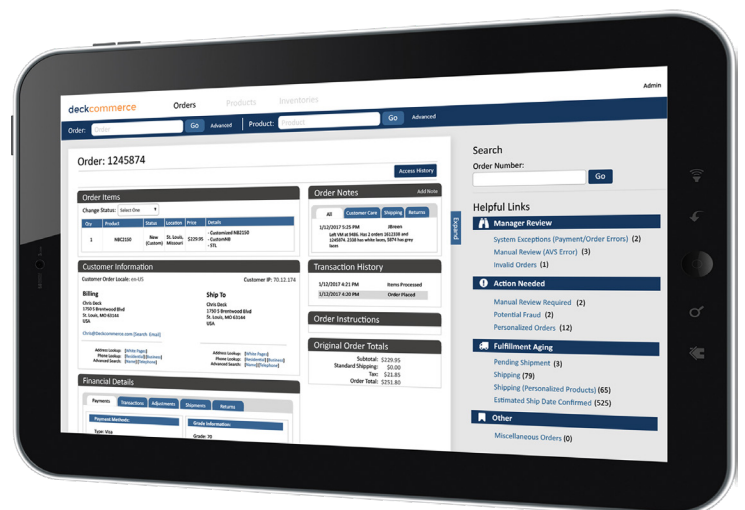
deckcommerce Orders Products Inventories Admin

Order: Order Go Advanced Product: Product Go Advanced

Order: 1245874

Access History

Order Items

Change Status: Select One

| Qty | Product | Status | Location | Price | Details |
|---|---|---|---|---|---|
| 1 | NBC2150 | New (Custom) | St. Louis, Missouri | \$229.95 | - Customized NBC2150 - CustomNB - STL |

Order Notes Add Note

All Customer Care Shipping Returns

1/12/2017 5:25 PM JBrown

Left VM at 9486. Has 2 orders 1612339 and 1245874. 2330 has white laces, 5874 has grey laces

Expand

Customer Information

Customer Order Locale: en-US Customer IP: 70.12.174

Billing
Chris Deck
1750 S Brentwood Blvd
St. Louis, MO 63144
USA

Ship To
Chris Deck
1750 S Brentwood Blvd
St. Louis, MO 63144
USA

Chris@deckcommerce.com [Search Email]

Address Lookup: [White Pages]
Phone Lookup: [Residential] [Business]
Advanced Search: [Name] [Telephone]

Address Lookup: [White Pages]
Phone Lookup: [Residential] [Business]
Advanced Search: [Name] [Telephone]

Transaction History

| 1/12/2017 4:21 PM | Items Processed |
|---|---|
| 1/12/2017 4:20 PM | Order Placed |

Order Instructions

Original Order Totals

Subtotal: \$229.95
Standard Shipping: \$0.00
Tax: \$21.85
Order Total: \$251.80

Financial Details

Payments Transactions Adjustments Shipments Returns

Payment Methods:
Type: Visa

Grade Information:
Grade: 70

Search

Order Number:

Go

Helpful Links

Manager Review

System Exceptions (Payment/Order Errors) (2)
Manual Review (AVS Error) (3)
Invalid Orders (1)

Action Needed

Manual Review Required (2)
Potential Fraud (2)
Personalized Orders (12)

Fulfillment Aging

Pending Shipment (3)
Shipping (79)
Shipping (Personalized Products) (65)
Estimated Ship Date Confirmed (525)

Other

Miscellaneous Orders (0)